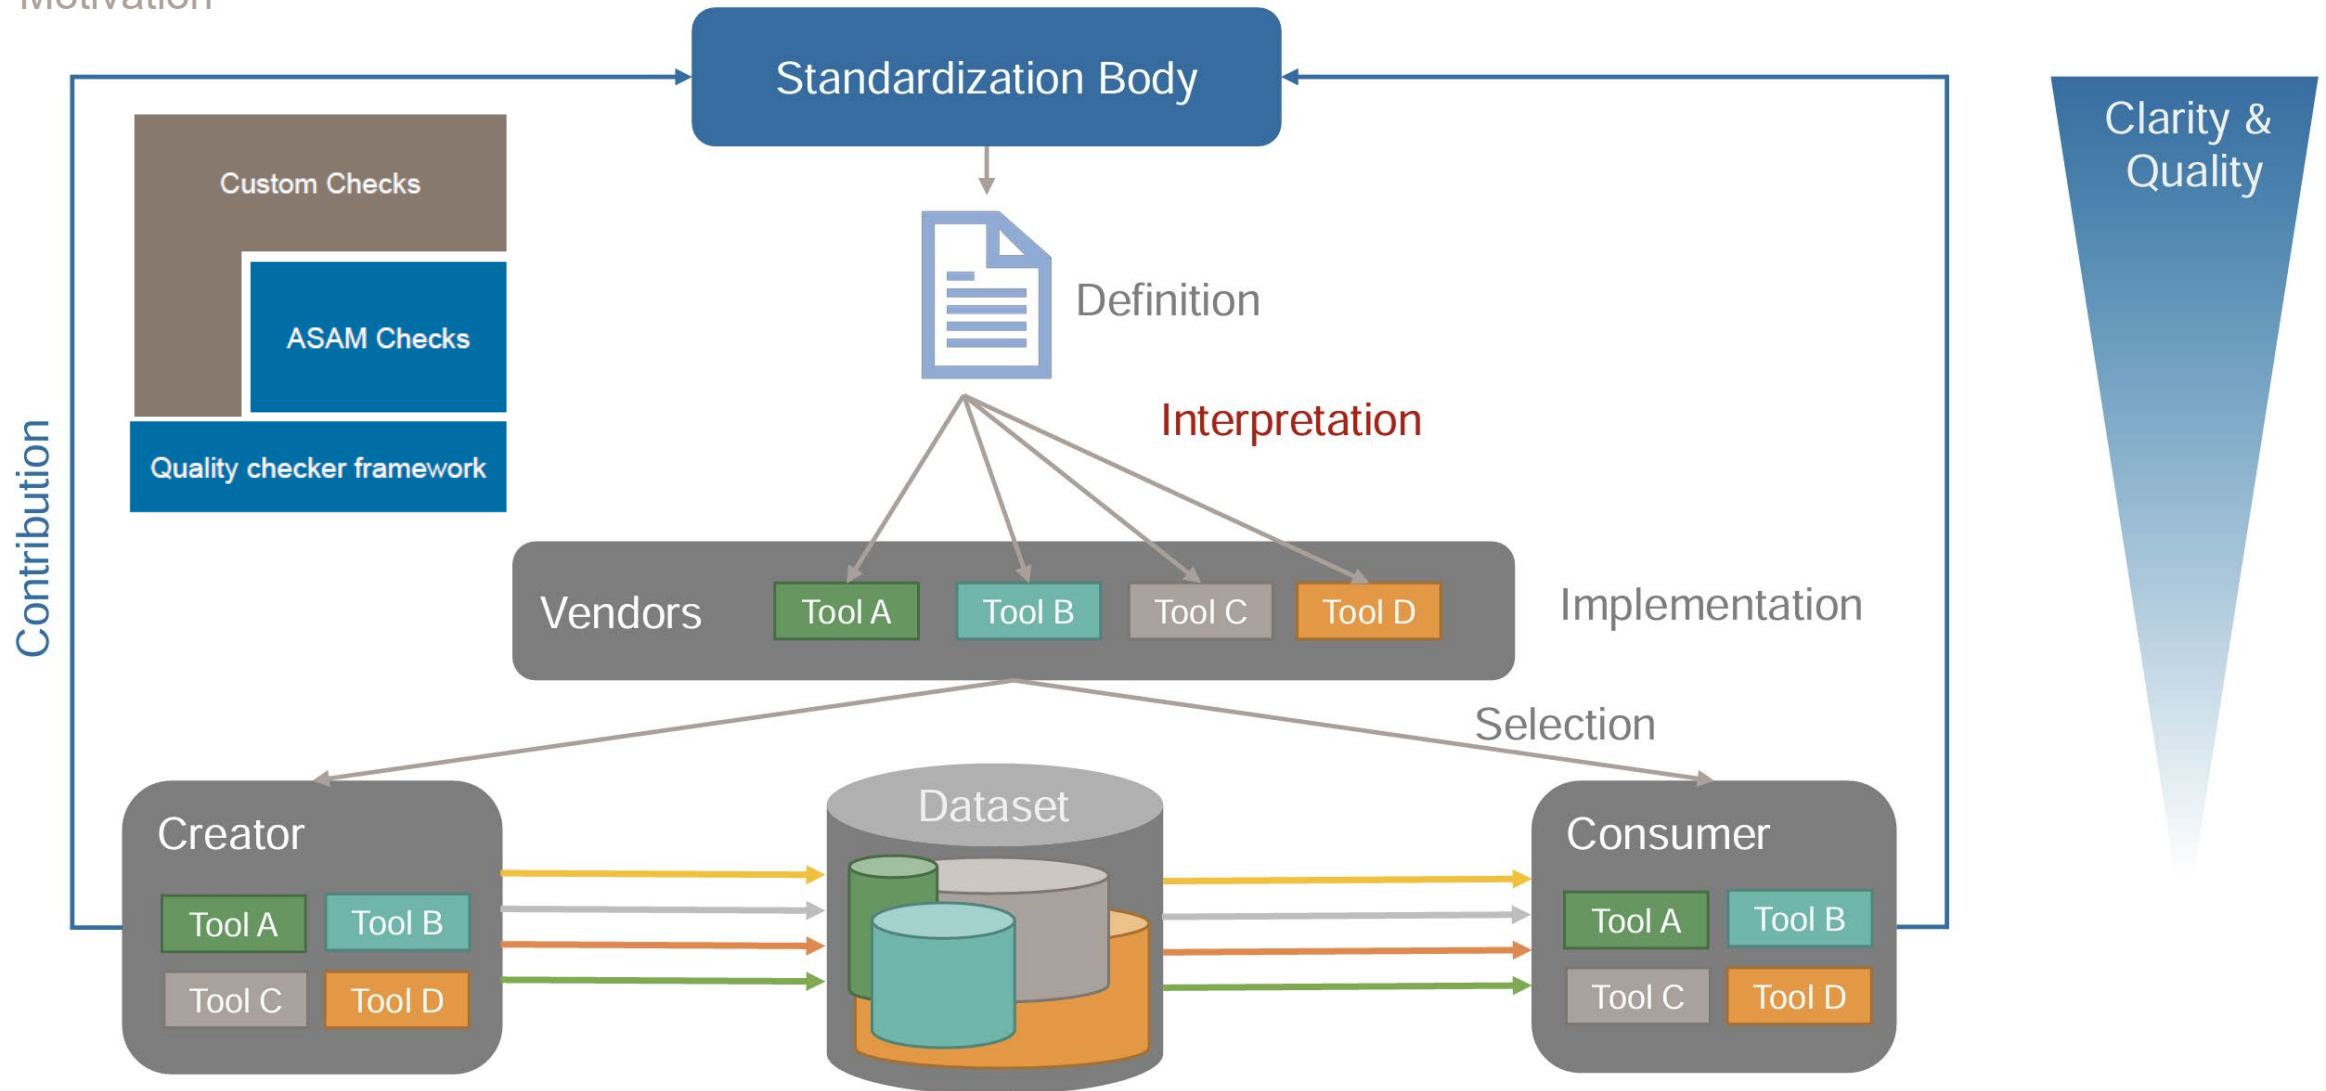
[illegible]

Standardization Body

Custom Checks

ASAM Checks

Quality checker framework

Definition

Interpretation

Clarity & Quality

Contribution

Vendors

Tool A

Tool B

Tool C

Tool D

Implementation

Selection

Creator

Tool A

Tool B

Tool C

Tool D

Dataset

Consumer

Tool A

Tool B

Tool C

Tool D